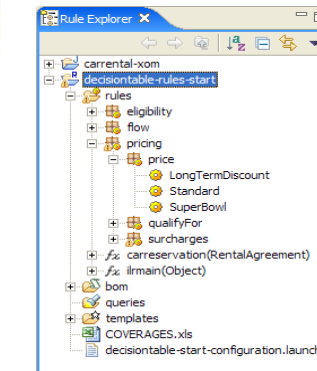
Rule Explorer ✕

carrental-xom
decisiontable-rules-start
rules
eligibility
flow
pricing
price
LongTermDiscount
Standard
SuperBowl
qualifyFor
surcharges
$f_x$ carreservation(RentalAgreement)
$f_x$ ilrmain(Object)
bom
queries
templates
COVERAGES.xls
decisiontable-start-configuration.launch